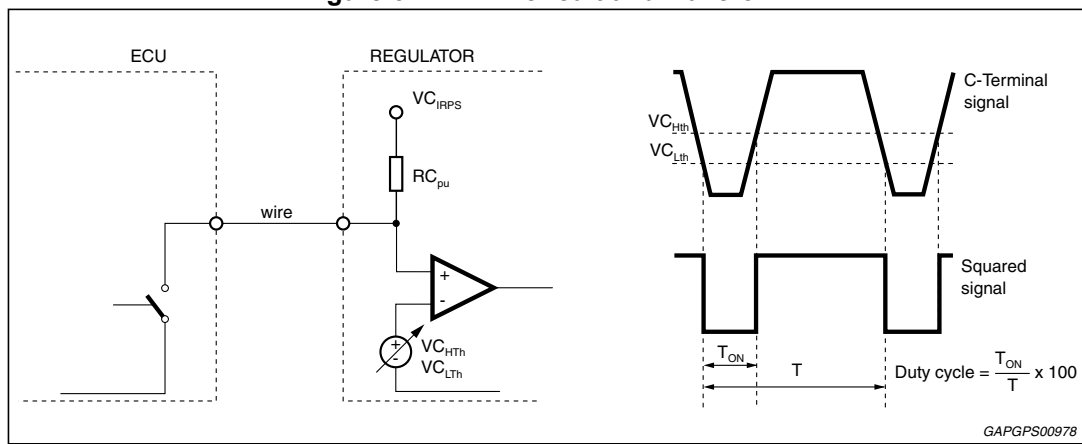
ECU

REGULATOR

$VC_{IRPS}$

$RC_{pu}$

wire

+

-

+

-

$VC_{HTh}$
$VC_{LTh}$

C-Terminal signal

$VC_{Hth}$

$VC_{Lth}$

Squared signal

$T_{ON}$

T

Duty cycle = $\frac{T_{ON}}{T}$ x 100

GAPGPS00978